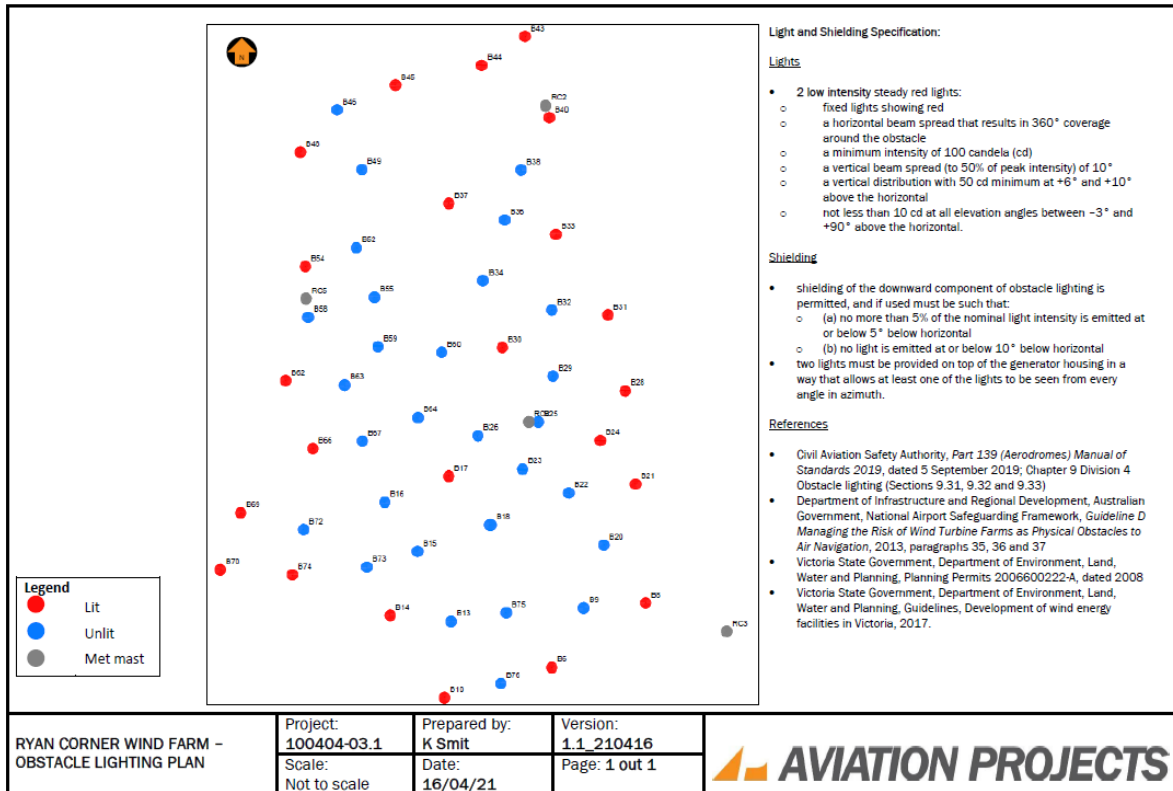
N

B43
B44
B45
RC2
B46
B40
B48
B49
B38
B37
B36
B33
B52
B54
B34
RC8
B55
B32
B58
B31
B59
B60
B30
B62
B63
B29
B28
B64
RC6
B25
B26
B24
B66
B67
B17
B23
B21
B16
B22
B69
B18
B72
B20
B15
B70
B73
B74
B5
B9
B14
B13
B75
RC3
B6
B76
B10

Legend
Lit
Unlit
Met mast

Light and Shielding Specification:

Lights

• 2 low intensity steady red lights:
○ fixed lights showing red
○ a horizontal beam spread that results in 360° coverage around the obstacle
○ a minimum intensity of 100 candela (cd)
○ a vertical beam spread (to 50% of peak intensity) of 10°
○ a vertical distribution with 50 cd minimum at +6° and +10° above the horizontal
○ not less than 10 cd at all elevation angles between −3° and +90° above the horizontal.

Shielding

• shielding of the downward component of obstacle lighting is permitted, and if used must be such that:
○ (a) no more than 5% of the nominal light intensity is emitted at or below 5° below horizontal
○ (b) no light is emitted at or below 10° below horizontal
• two lights must be provided on top of the generator housing in a way that allows at least one of the lights to be seen from every angle in azimuth.

References

• Civil Aviation Safety Authority, Part 139 (Aerodromes) Manual of Standards 2019, dated 5 September 2019; Chapter 9 Division 4 Obstacle lighting (Sections 9.31, 9.32 and 9.33)
• Department of Infrastructure and Regional Development, Australian Government, National Airport Safeguarding Framework, Guideline D Managing the Risk of Wind Turbine Farms as Physical Obstacles to Air Navigation, 2013, paragraphs 35, 36 and 37
• Victoria State Government, Department of Environment, Land, Water and Planning, Planning Permits 2006600222-A, dated 2008
• Victoria State Government, Department of Environment, Land, Water and Planning, Guidelines, Development of wind energy facilities in Victoria, 2017.

RYAN CORNER WIND FARM – OBSTACLE LIGHTING PLAN

| Project: 100404-03.1 | Prepared by: K Smit | Version: 1.1_210416 |
|---|---|---|
| Scale: Not to scale | Date: 16/04/21 | Page: 1 out 1 |

AVIATION PROJECTS